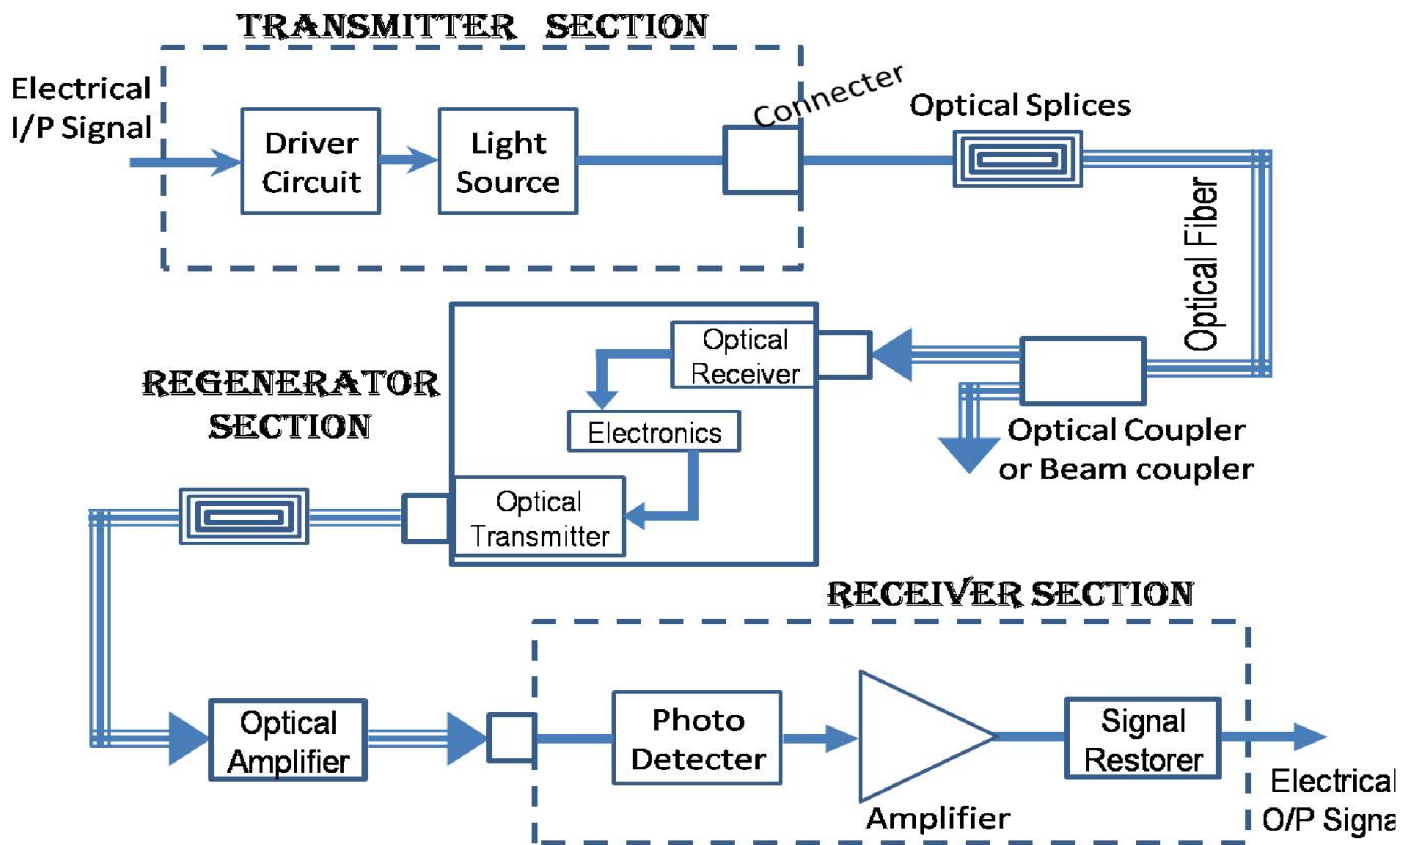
TRANSMITTER SECTION

Electrical I/P Signal

Driver Circuit

Light Source

Connecter

Optical Splices

Optical Fiber

Optical Receiver

Electronics

Optical Transmitter

REGENERATOR SECTION

Optical Coupler or Beam coupler

RECEIVER SECTION

Optical Amplifier

Photo Detecter

Amplifier

Signal Restorer

Electrical O/P Signa